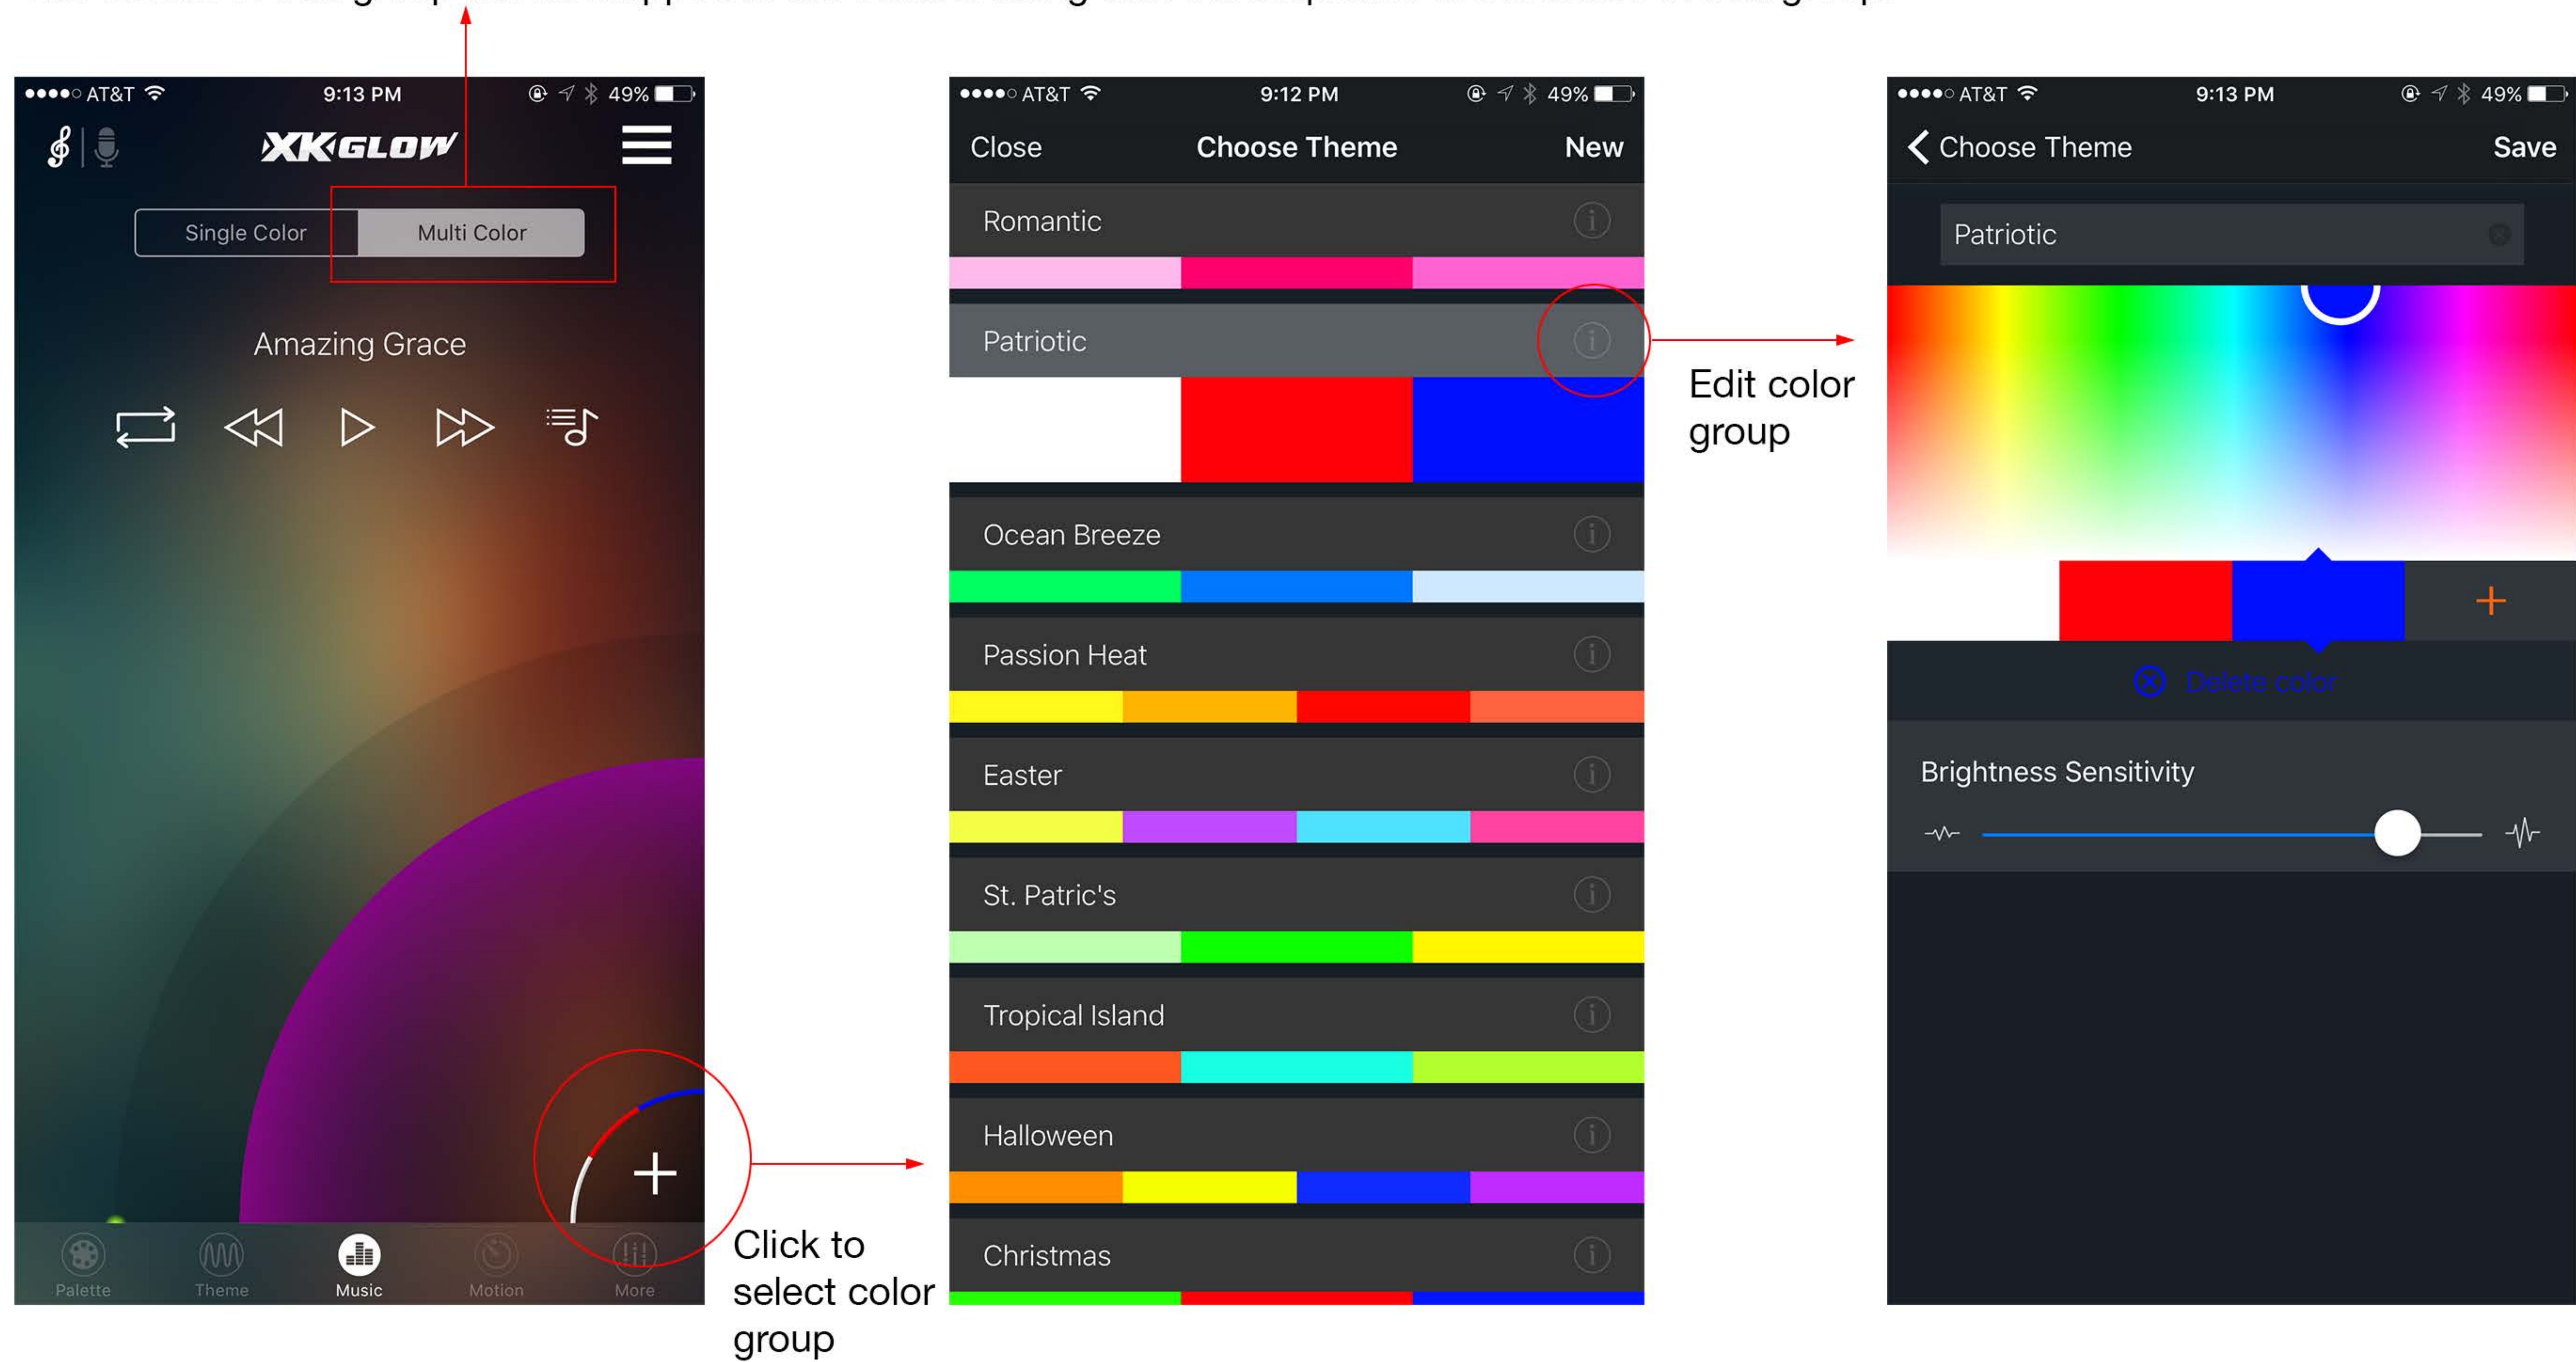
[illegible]

●●●●○ AT&T 9:13 PM 49%

XKGLOW

Single Color
Multi Color

Amazing Grace

Palette
Theme
Music
Motion
More

Click to select color group

●●●●○ AT&T 9:12 PM 49%

Close
Choose Theme
New

Romantic

Patriotic

Ocean Breeze

Passion Heat

Easter

St. Patric's

Tropical Island

Halloween

Christmas

Edit color group

●●●●○ AT&T 9:13 PM 49%

Choose Theme
Save

Patriotic

+

Delete color

Brightness Sensitivity